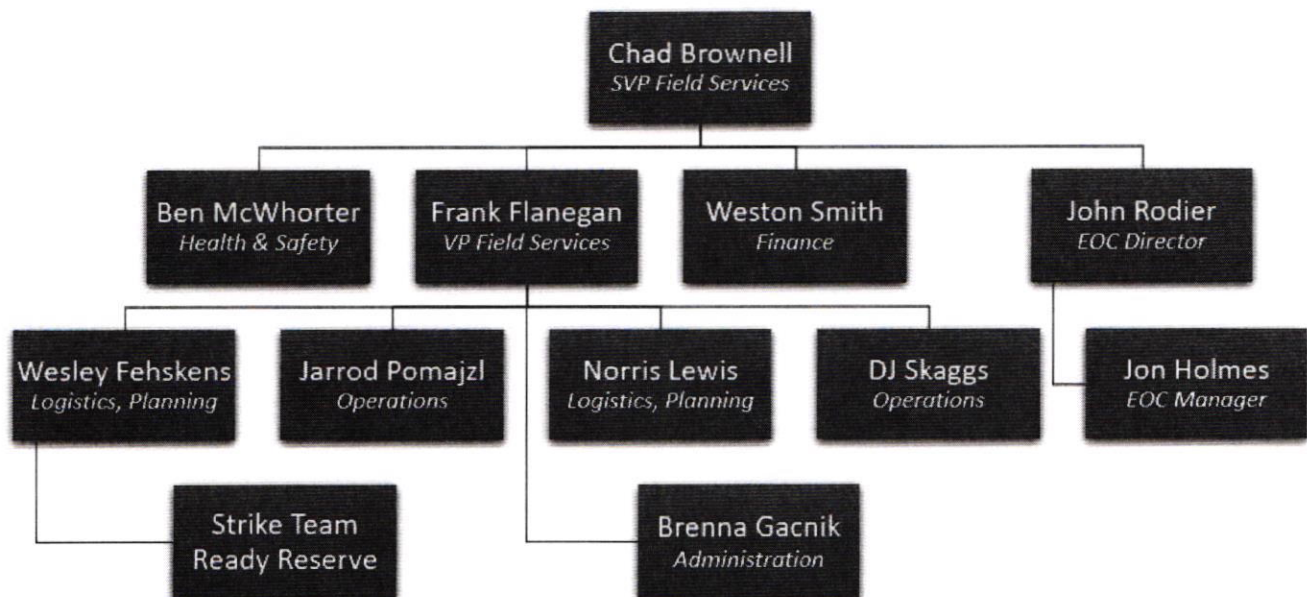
Chad Brownell
SVP Field Services

Ben McWhorter
Health & Safety

Frank Flanegan
VP Field Services

Weston Smith
Finance

John Rodier
EOC Director

Wesley Fehskens
Logistics, Planning

Jarrod Pomajzl
Operations

Norris Lewis
Logistics, Planning

DJ Skaggs
Operations

Jon Holmes
EOC Manager

Strike Team
Ready Reserve

Brenna Gacnik
Administration